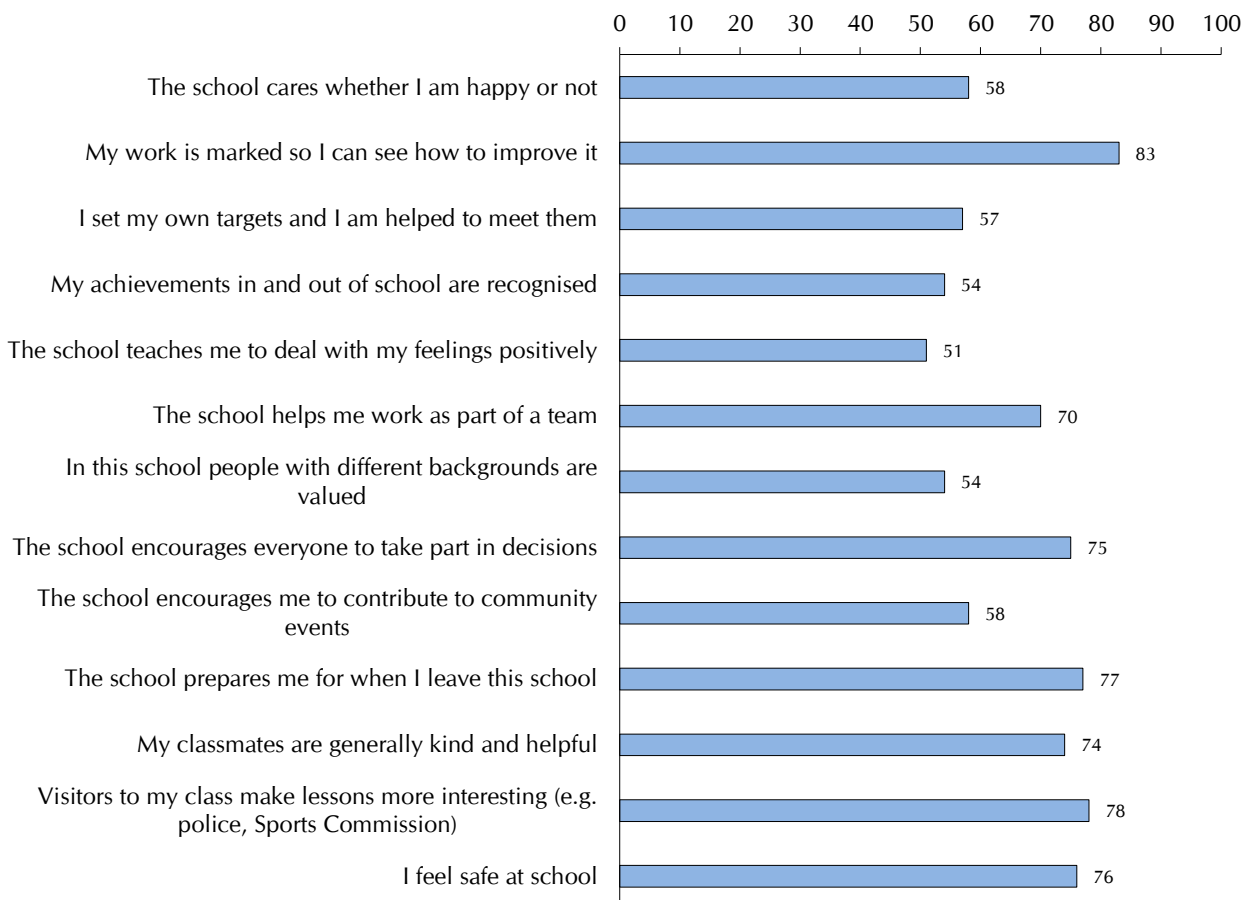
0 10 20 30 40 50 60 70 80 90 100

The school cares whether I am happy or not 58

My work is marked so I can see how to improve it 83

I set my own targets and I am helped to meet them 57

My achievements in and out of school are recognised 54

The school teaches me to deal with my feelings positively 51

The school helps me work as part of a team 70

In this school people with different backgrounds are valued 54

The school encourages everyone to take part in decisions 75

The school encourages me to contribute to community events 58

The school prepares me for when I leave this school 77

My classmates are generally kind and helpful 74

Visitors to my class make lessons more interesting (e.g. police, Sports Commission) 78

I feel safe at school 76